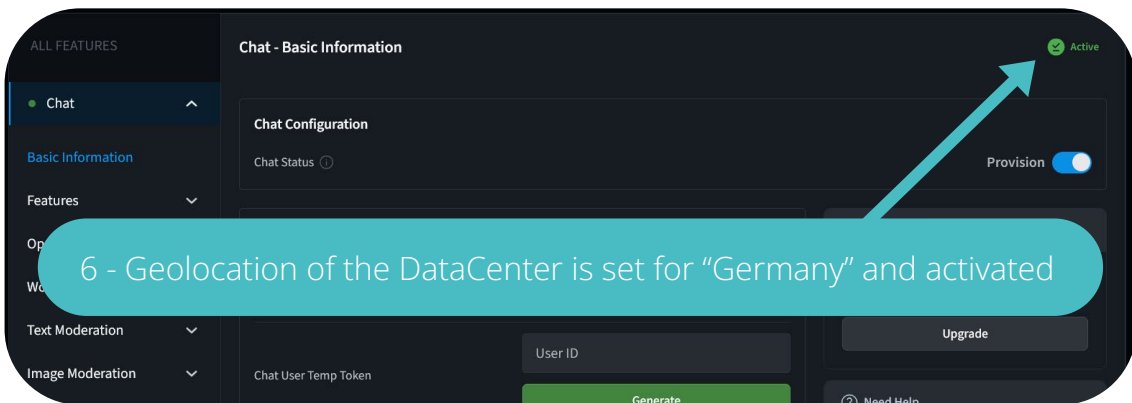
ALL FEATURES

Chat

Basic Information

Features

Op

Wo

Text Moderation

Image Moderation

Chat - Basic Information

Active

Chat Configuration

Chat Status

Provision

6 - Geolocation of the DataCenter is set for “Germany” and activated

Upgrade

User ID

Chat User Temp Token

Generate

Need Help